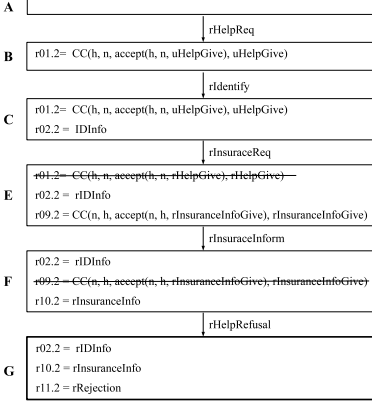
A

rHelpReq

B
r01.2= CC(h, n, accept(h, n, uHelpGive), uHelpGive)

rIdentify

C
r01.2= CC(h, n, accept(h, n, uHelpGive), uHelpGive)
r02.2 = IDInfo

rInsuraceReq

E
~~r01.2= CC(h, n, accept(h, n, rHelpGive), rHelpGive)~~
r02.2 = rIDInfo
r09.2 = CC(n, h, accept(n, h, rInsuranceInfoGive), rInsuranceInfoGive)

rInsuraceInform

F
r02.2 = rIDInfo
~~r09.2 = CC(n, h, accept(n, h, rInsuranceInfoGive), rInsuranceInfoGive)~~
r10.2 = rInsuranceInfo

rHelpRefusal

G
r02.2 = rIDInfo
r10.2 = rInsuranceInfo
r11.2 = rRejection